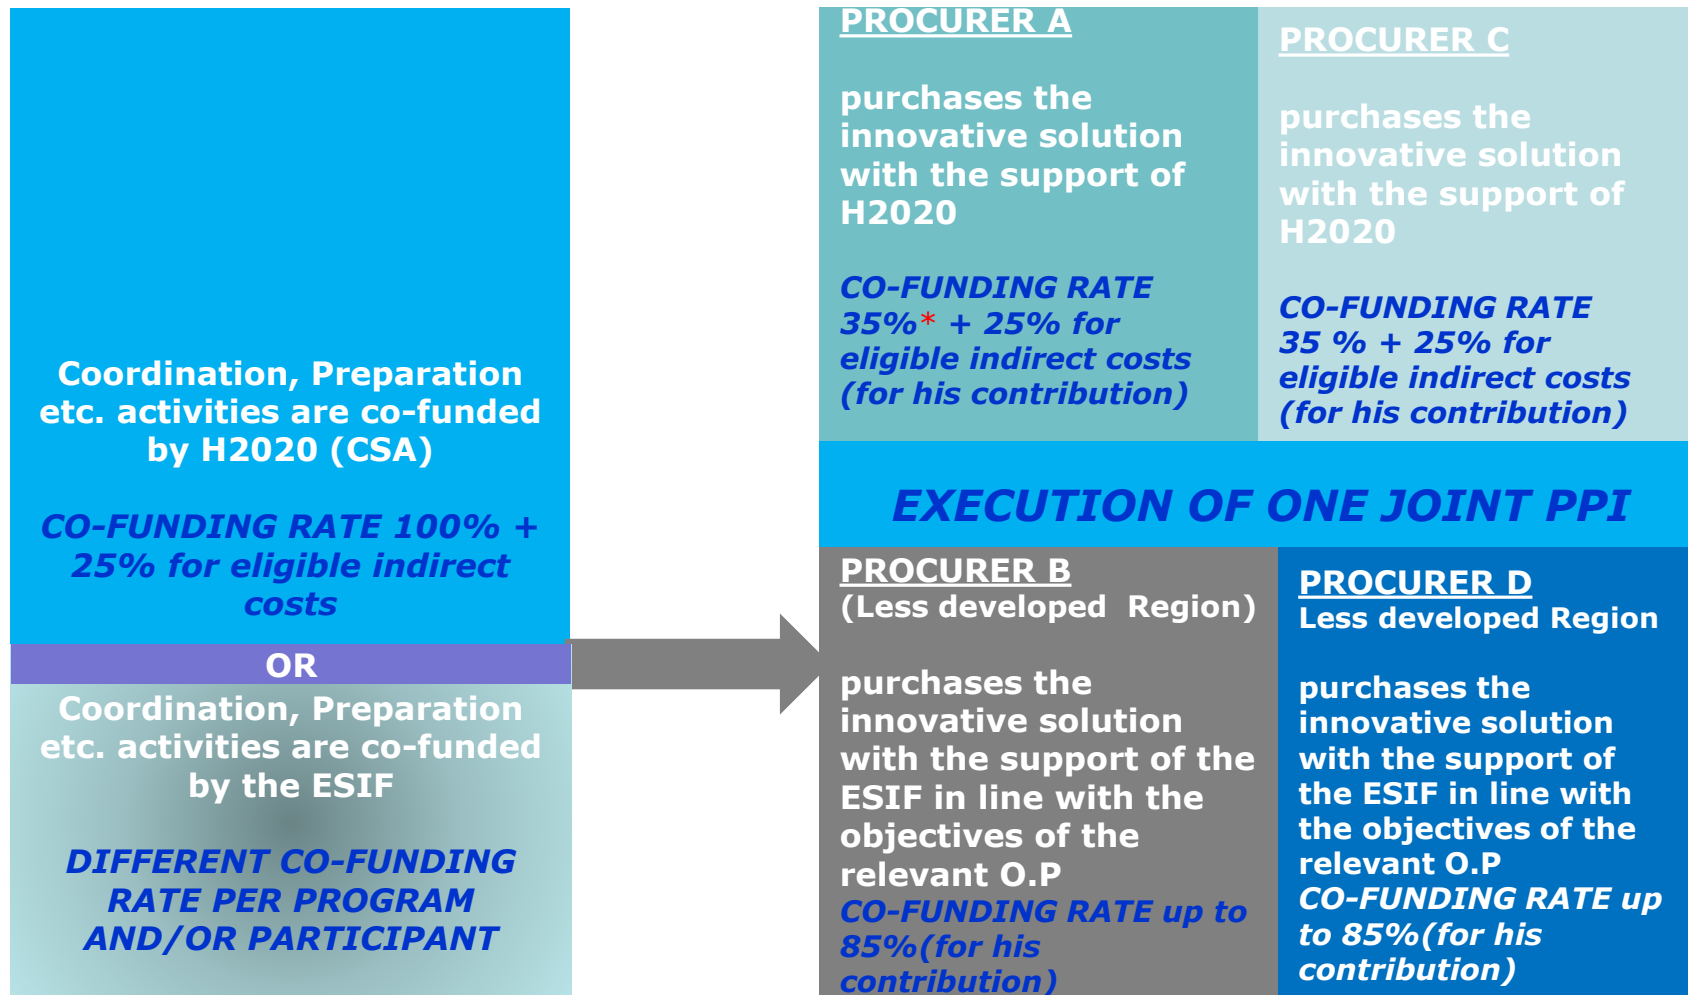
Coordination, Preparation etc. activities are co-funded by H2020 (CSA)

CO-FUNDING RATE 100% + 25% for eligible indirect costs

OR

Coordination, Preparation etc. activities are co-funded by the ESIF

DIFFERENT CO-FUNDING RATE PER PROGRAM AND/OR PARTICIPANT

PROCURER A

purchases the innovative solution with the support of H2020

CO-FUNDING RATE 35%* + 25% for eligible indirect costs (for his contribution)

PROCURER C

purchases the innovative solution with the support of H2020

CO-FUNDING RATE 35 % + 25% for eligible indirect costs (for his contribution)

EXECUTION OF ONE JOINT PPI

PROCURER B
(Less developed Region)

purchases the innovative solution with the support of the ESIF in line with the objectives of the relevant O.P
CO-FUNDING RATE up to 85%(for his contribution)

PROCURER D
Less developed Region

purchases the innovative solution with the support of the ESIF in line with the objectives of the relevant O.P
CO-FUNDING RATE up to 85%(for his contribution)